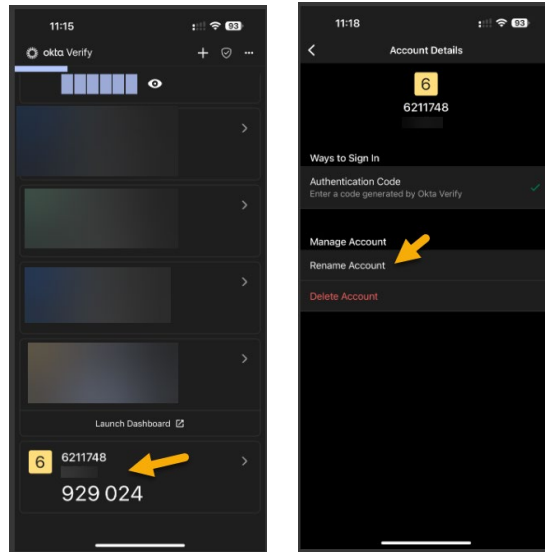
11:15 93

okta Verify

Launch Dashboard

6 6211748

929 024

11:18 93

Account Details

6

6211748

Ways to Sign In

Authentication Code
Enter a code generated by Okta Verify

Manage Account

Rename Account

Delete Account